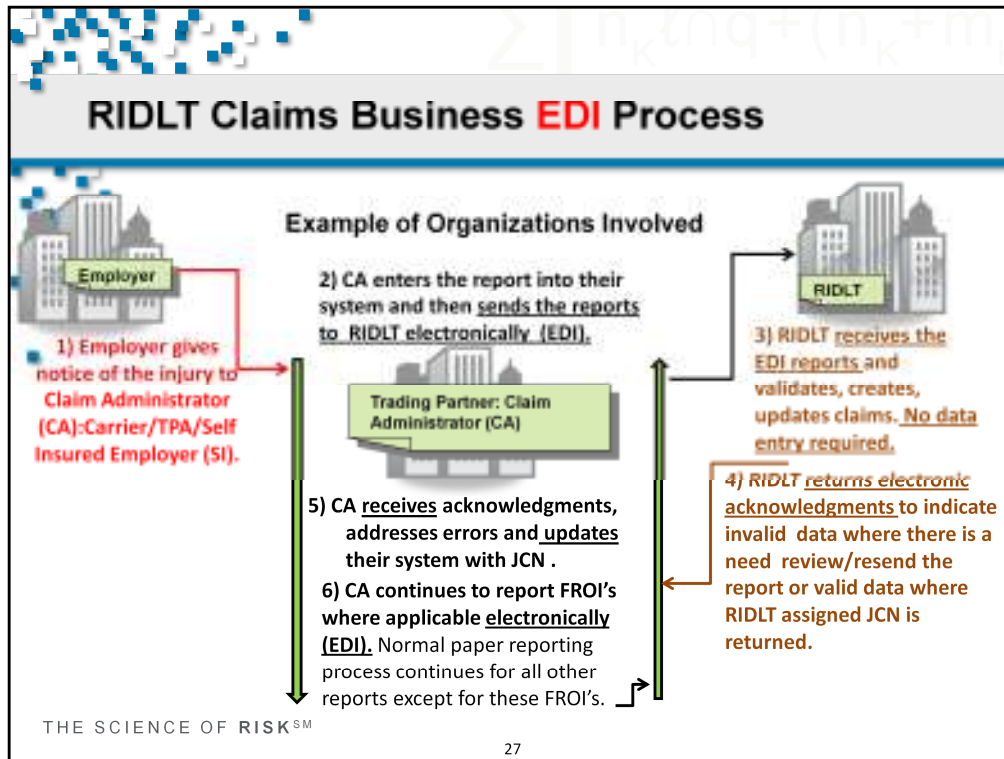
RIDLT Claims Business EDI Process

Example of Organizations Involved

Employer

1) Employer gives notice of the injury to Claim Administrator (CA):Carrier/TPA/Self Insured Employer (SI).

2) CA enters the report into their system and then sends the reports to RIDLT electronically (EDI).

Trading Partner: Claim Administrator (CA)

RIDLT

3) RIDLT receives the EDI reports and validates, creates, updates claims. No data entry required.

4) RIDLT returns electronic acknowledgments to indicate invalid data where there is a need review/resend the report or valid data where RIDLT assigned JCN is returned.

5) CA receives acknowledgments, addresses errors and updates their system with JCN .

6) CA continues to report FROI's where applicable electronically (EDI). Normal paper reporting process continues for all other reports except for these FROI's.

THE SCIENCE OF RISK$^{SM}$

27